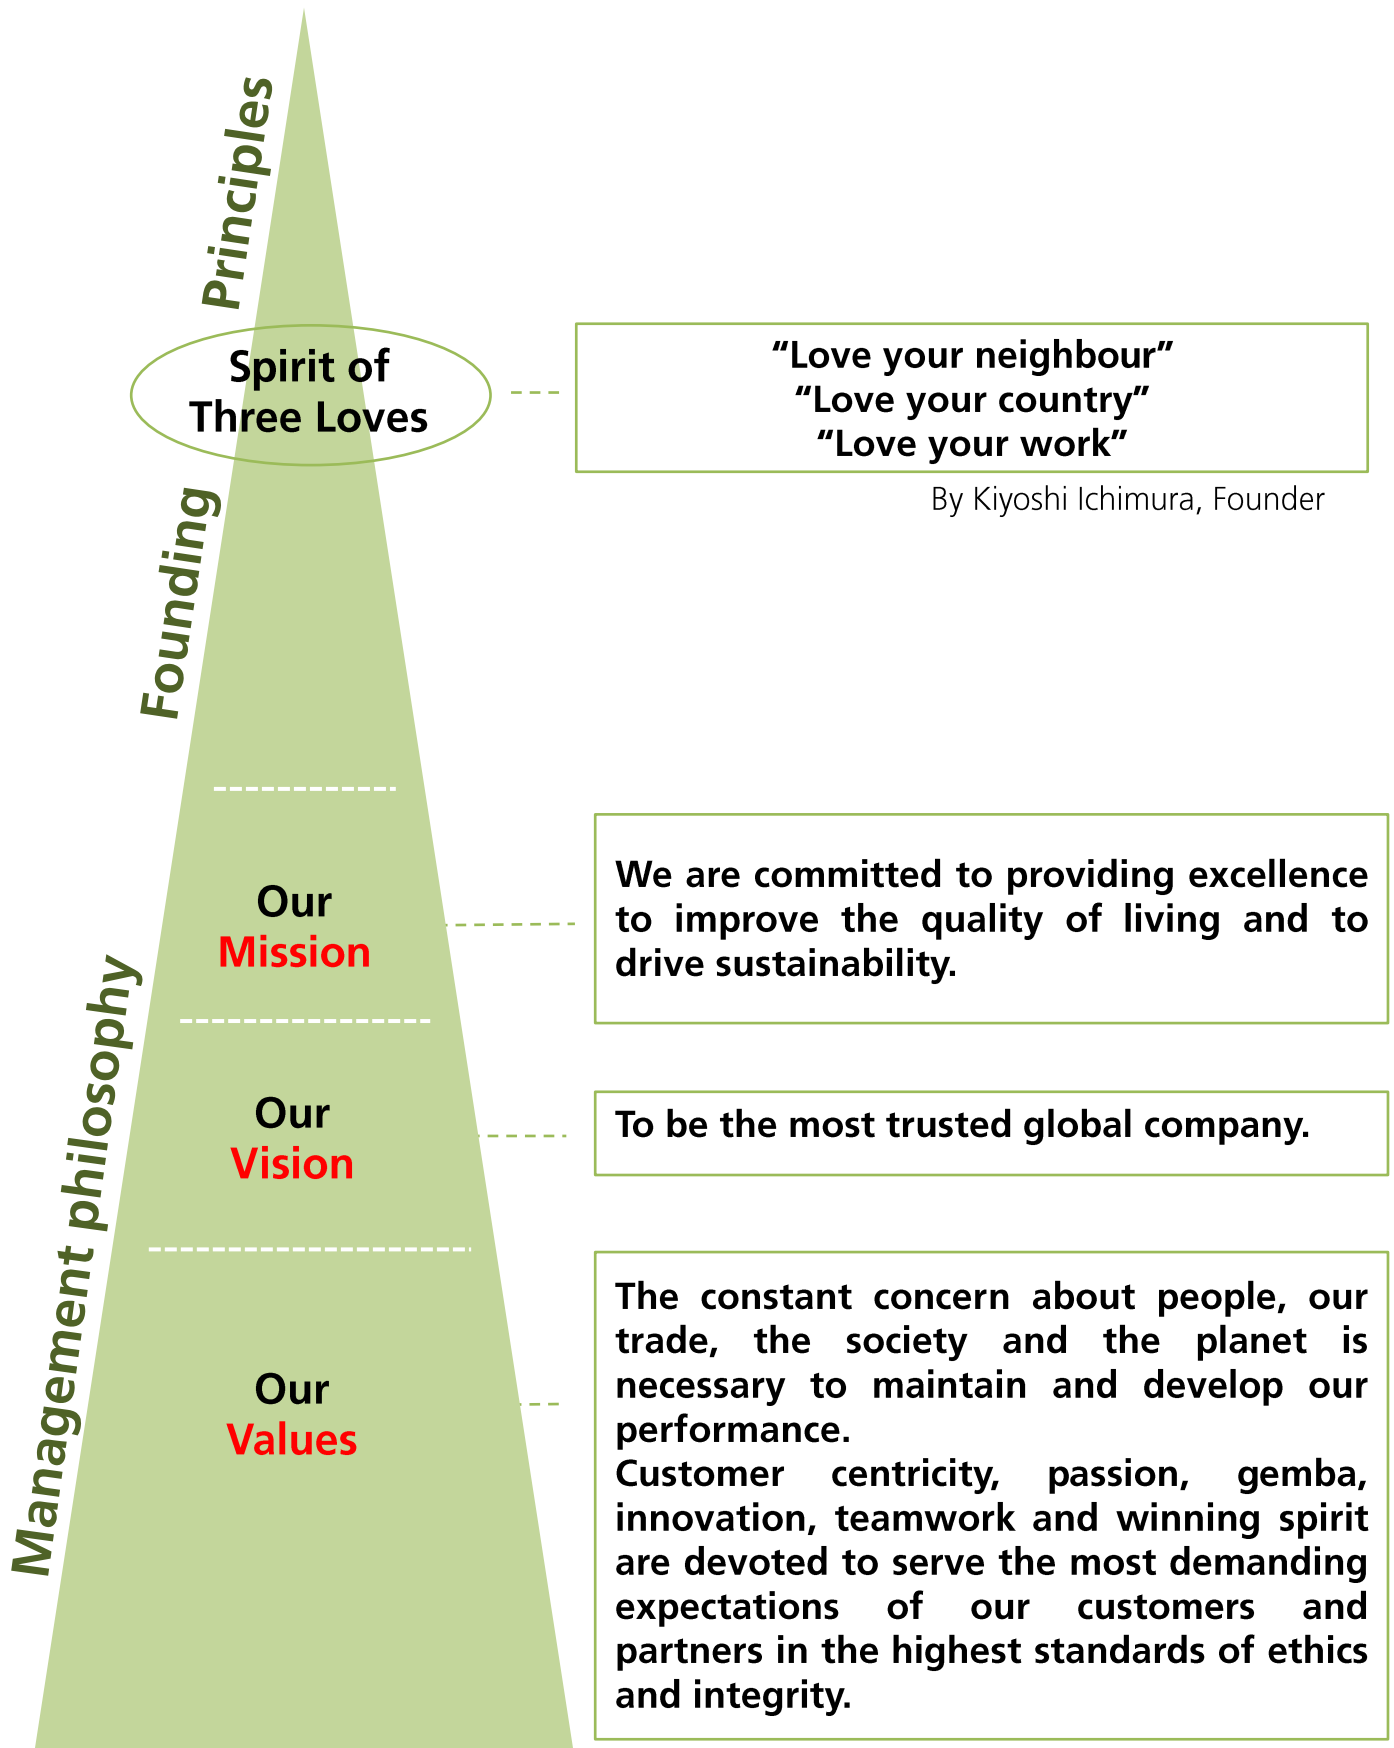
Founding Principles

Spirit of Three Loves

"Love your neighbour"
"Love your country"
"Love your work"

By Kiyoshi Ichimura, Founder

Management philosophy

Our Mission

We are committed to providing excellence to improve the quality of living and to drive sustainability.

Our Vision

To be the most trusted global company.

Our Values

The constant concern about people, our trade, the society and the planet is necessary to maintain and develop our performance.
Customer centricity, passion, gemba, innovation, teamwork and winning spirit are devoted to serve the most demanding expectations of our customers and partners in the highest standards of ethics and integrity.